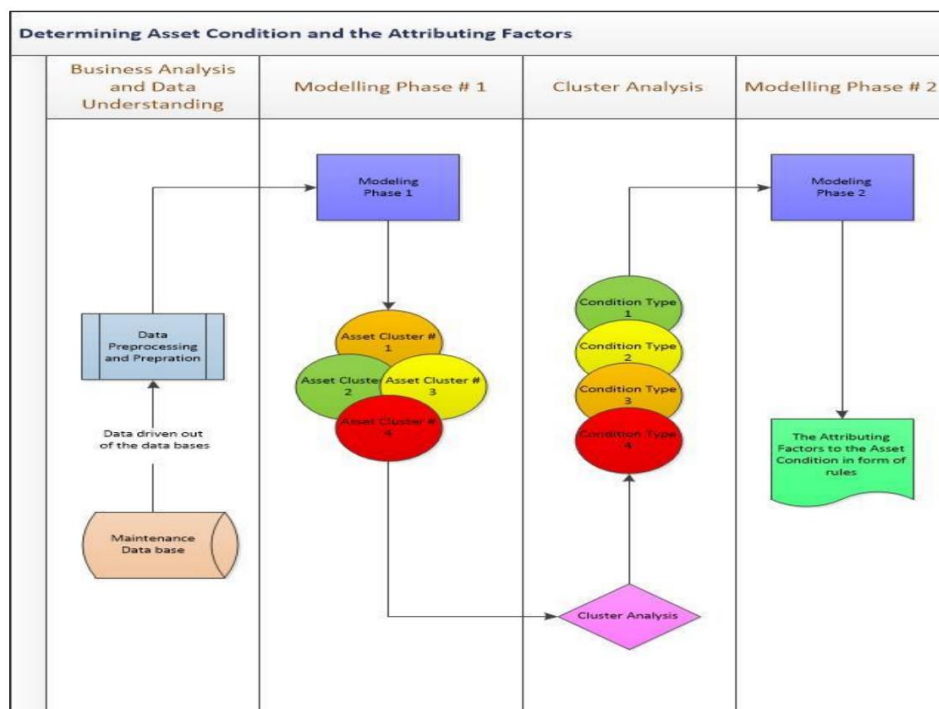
Determining Asset Condition and the Attributing Factors

Business Analysis and Data Understanding

Modelling Phase # 1

Cluster Analysis

Modelling Phase # 2

Modeling Phase 1

Modeling Phase 2

Data Preprocessing and Prepration

Data driven out of the data bases

Maintenance Data base

Asset Cluster # 1

Asset Cluster # 2

Asset Cluster # 3

Asset Cluster # 4

Condition Type 1

Condition Type 2

Condition Type 3

Condition Type 4

The Attributing Factors to the Asset Condition in form of rules

Cluster Analysis